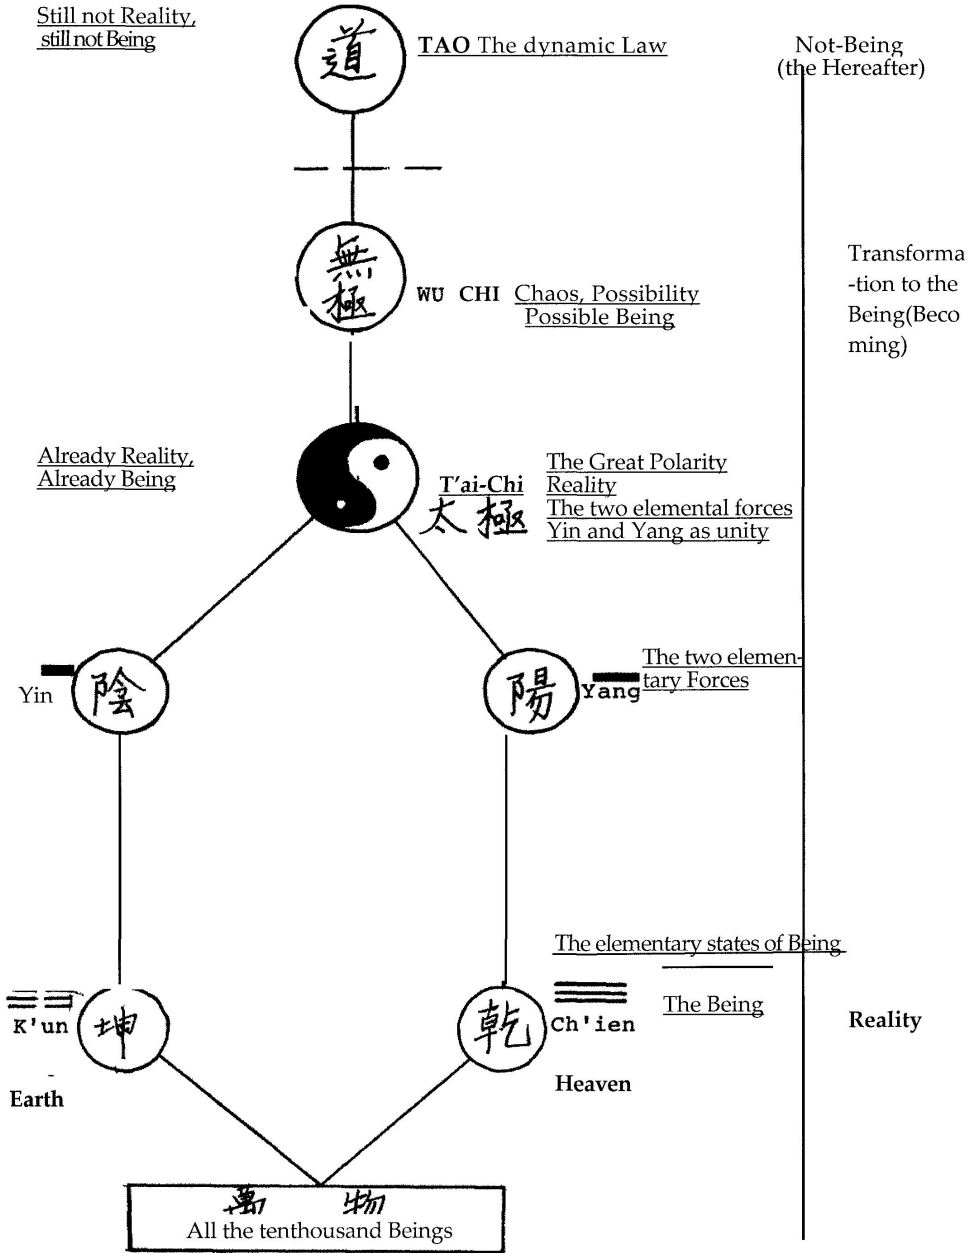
Still not Reality, still not Being

道

TAO The dynamic Law

Not-Being (the Hereafter)

無極

WU CHI Chaos, Possibility Possible Being

Transforma-tion to the Being(Becoming)

Already Reality, Already Being

T'ai-Chi
太極

The Great Polarity
Reality
The two elemental forces
Yin and Yang as unity

Yin 陰

陽 Yang

The two elementary Forces

The elementary states of Being

The Being

Reality

K'un 坤

乾 Ch'ien

Earth

Heaven

萬物
All the tenthousand Beings